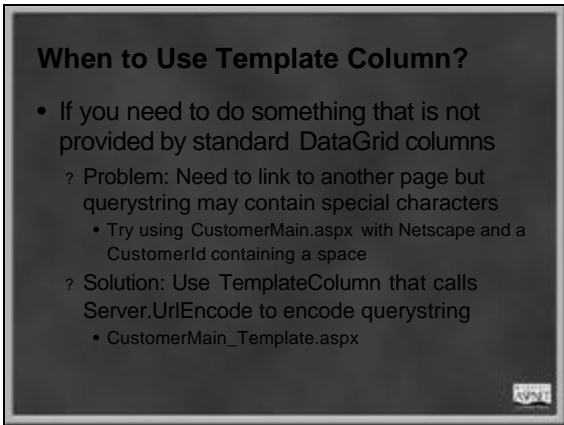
When to Use Template Column?

• If you need to do something that is not provided by standard DataGrid columns

? Problem: Need to link to another page but querystring may contain special characters

• Try using CustomerMain.aspx with Netscape and a CustomerId containing a space

? Solution: Use TemplateColumn that calls Server.UrlEncode to encode querystring

• CustomerMain_Template.aspx

ASP.NET